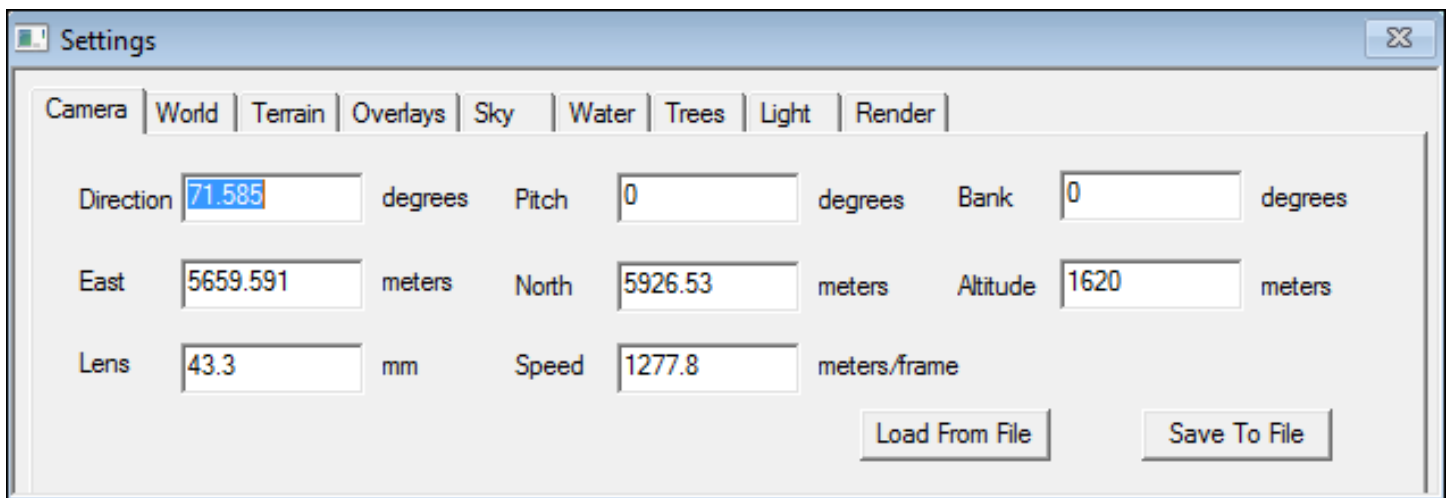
Settings

Camera | World | Terrain | Overlays | Sky | Water | Trees | Light | Render

Direction 71.585 degrees Pitch 0 degrees Bank 0 degrees

East 5659.591 meters North 5926.53 meters Altitude 1620 meters

Lens 43.3 mm Speed 1277.8 meters/frame

Load From File Save To File